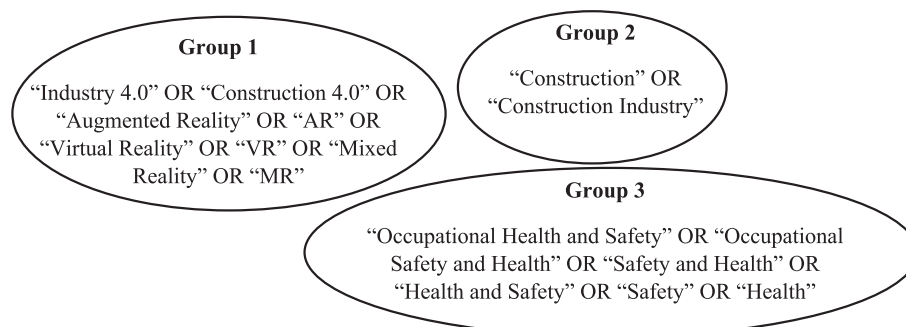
Group 1

“Industry 4.0” OR “Construction 4.0” OR “Augmented Reality” OR “AR” OR “Virtual Reality” OR “VR” OR “Mixed Reality” OR “MR”

Group 2

“Construction” OR “Construction Industry”

Group 3

“Occupational Health and Safety” OR “Occupational Safety and Health” OR “Safety and Health” OR “Health and Safety” OR “Safety” OR “Health”